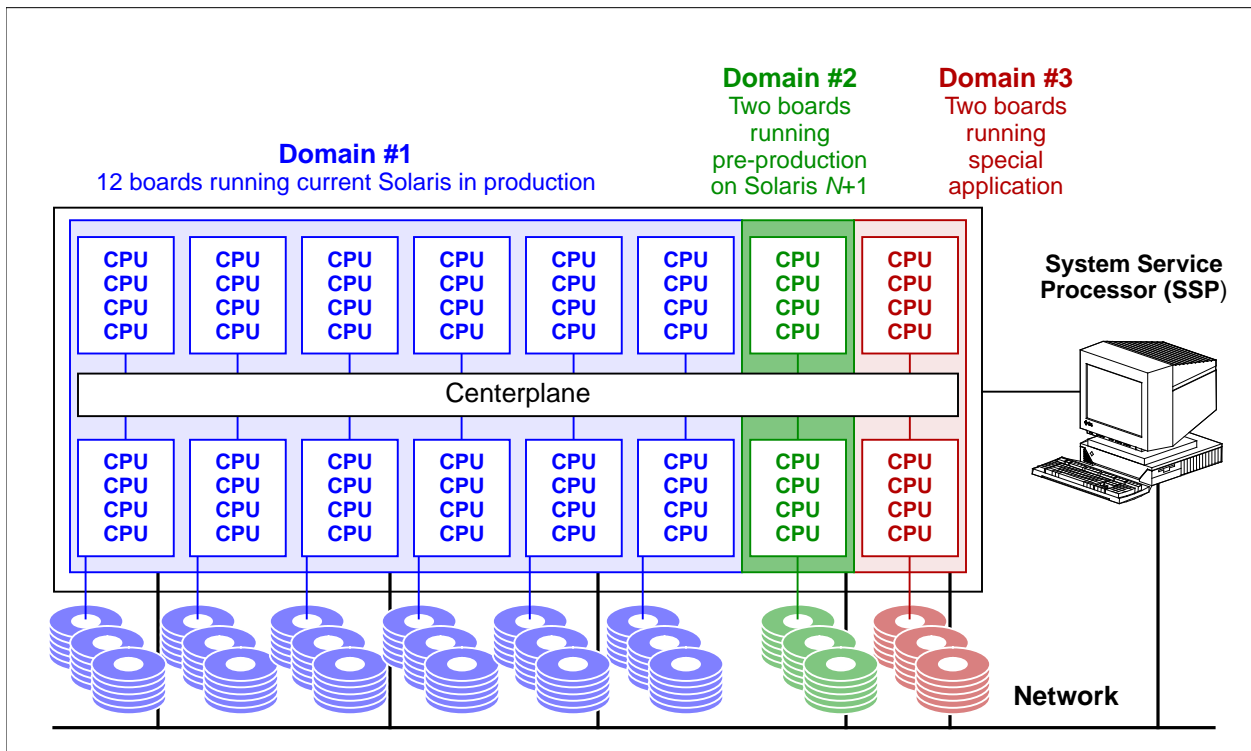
Domain #2
Two boards running pre-production on Solaris $N$+1

Domain #3
Two boards running special application

Domain #1
12 boards running current Solaris in production

CPU
CPU
CPU
CPU

CPU
CPU
CPU
CPU

CPU
CPU
CPU
CPU

CPU
CPU
CPU
CPU

CPU
CPU
CPU
CPU

CPU
CPU
CPU
CPU

CPU
CPU
CPU
CPU

CPU
CPU
CPU
CPU

System Service Processor (SSP)

Centerplane

CPU
CPU
CPU
CPU

CPU
CPU
CPU
CPU

CPU
CPU
CPU
CPU

CPU
CPU
CPU
CPU

CPU
CPU
CPU
CPU

CPU
CPU
CPU
CPU

CPU
CPU
CPU
CPU

CPU
CPU
CPU
CPU

Network